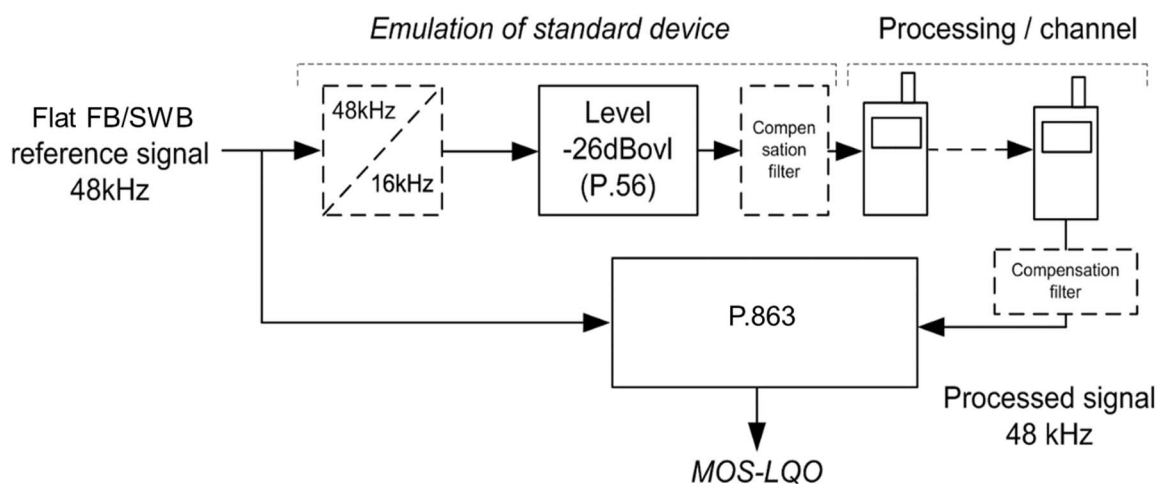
Emulation of standard device

Processing / channel

Flat FB/SWB reference signal 48kHz

48kHz

16kHz

Level -26dBovl (P.56)

Compensation filter

Compensation filter

P.863

Processed signal 48 kHz

MOS-LQO